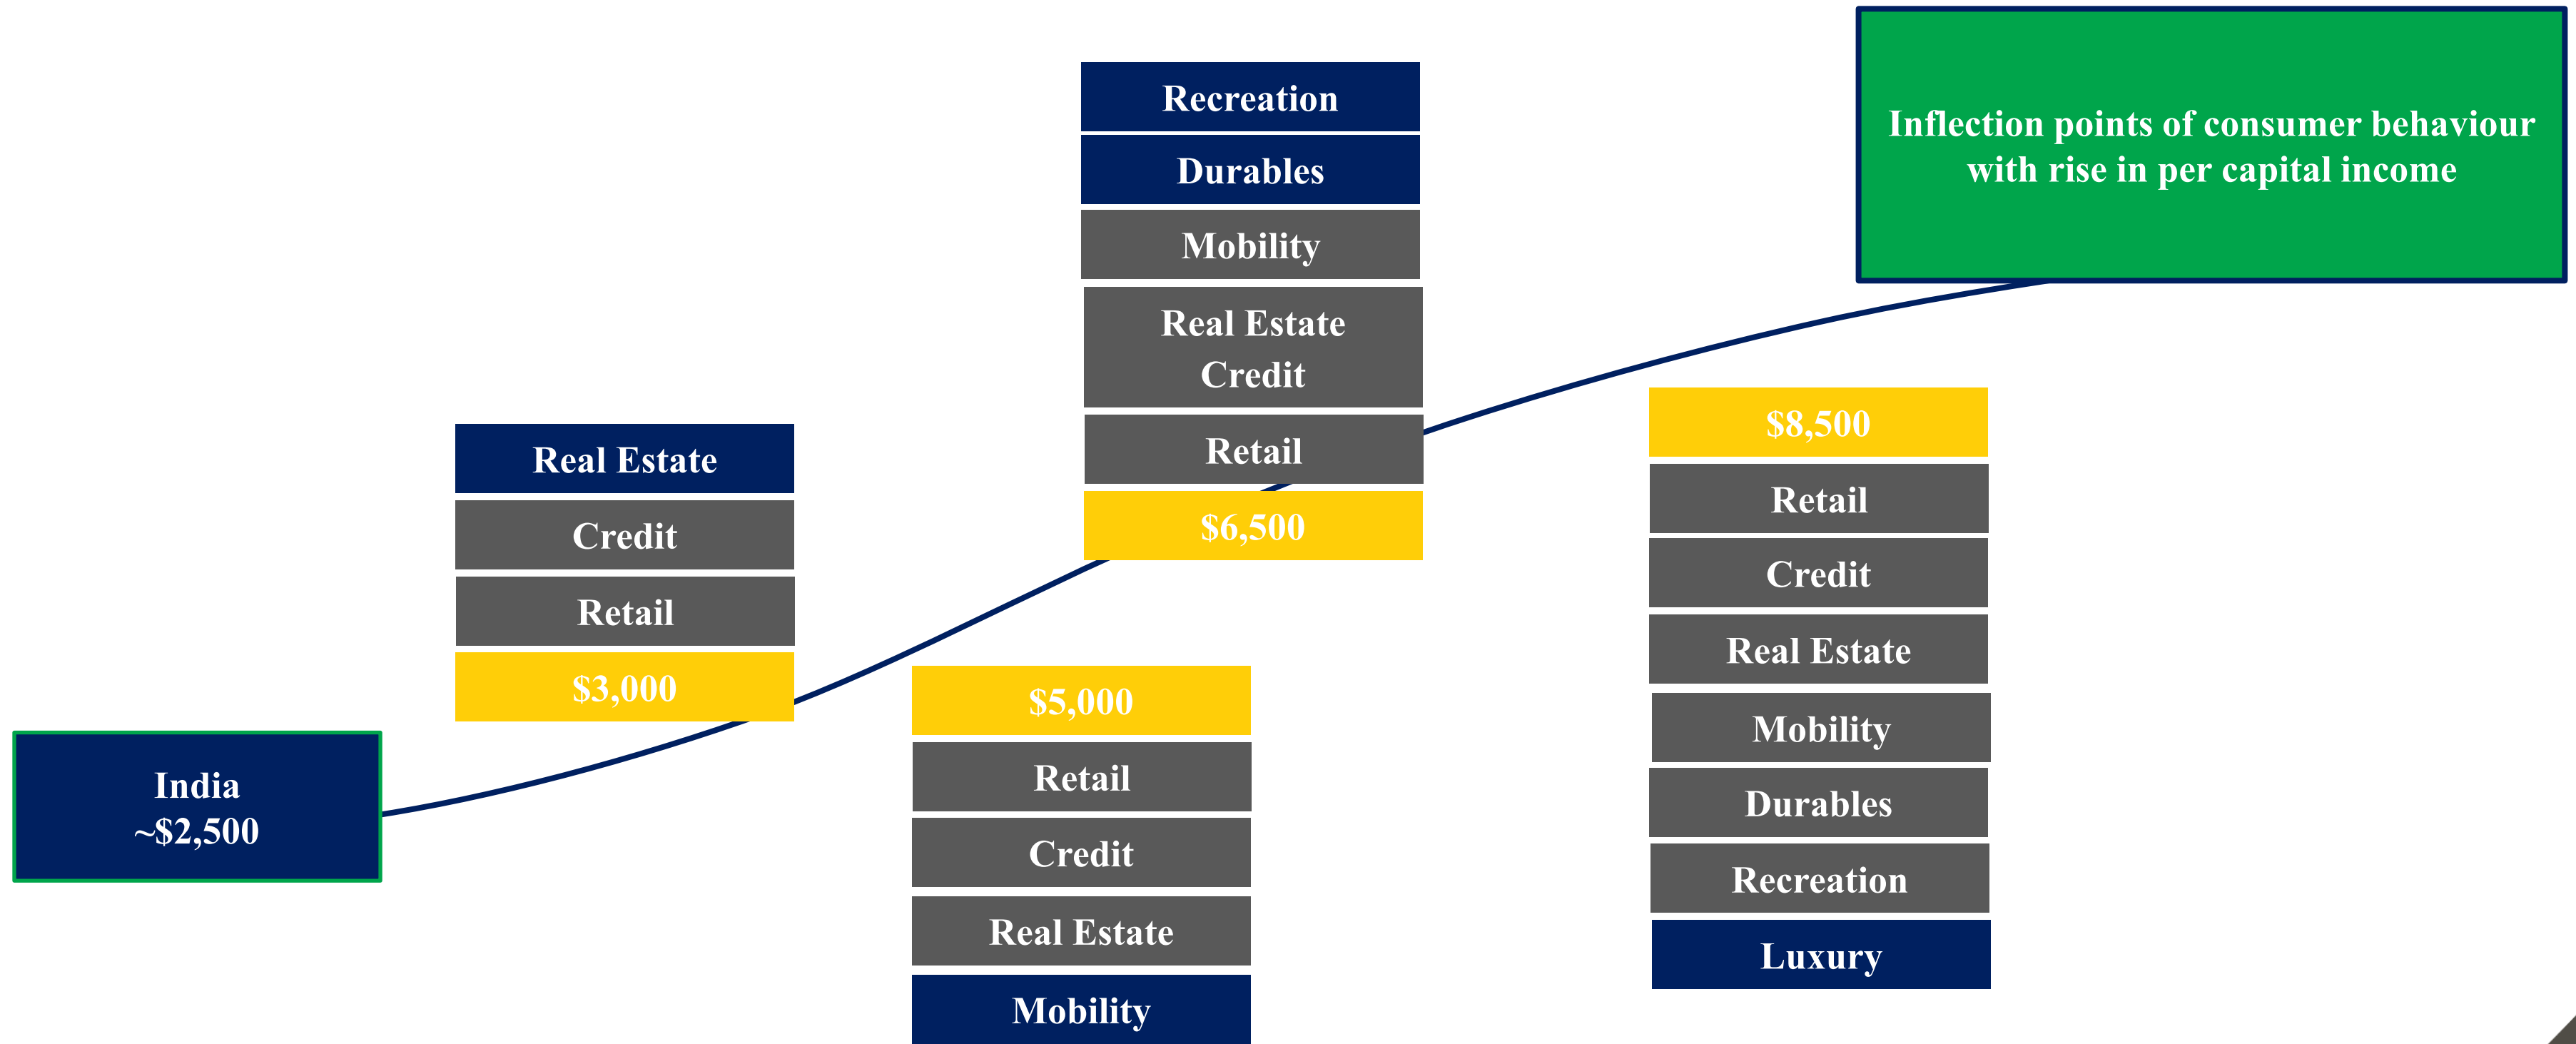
Inflection points of consumer behaviour with rise in per capital income

India
~$2,500

Real Estate
Credit
Retail
$3,000

$5,000
Retail
Credit
Real Estate
Mobility

Recreation
Durables
Mobility
Real Estate Credit
Retail
$6,500

$8,500
Retail
Credit
Real Estate
Mobility
Durables
Recreation
Luxury